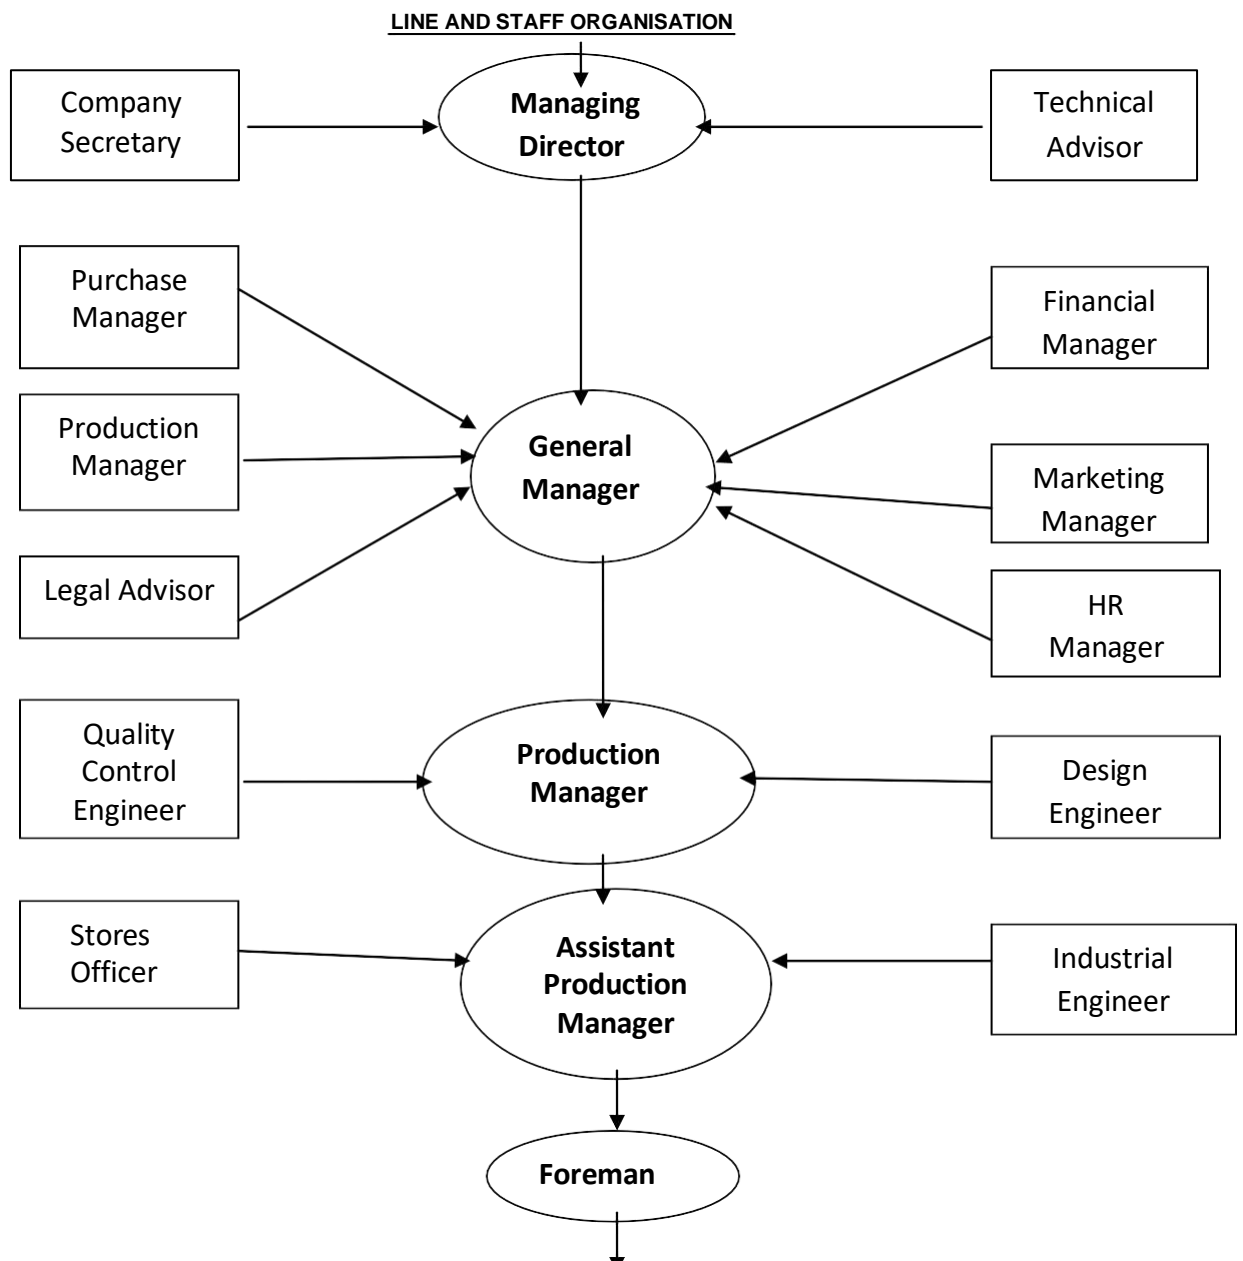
LINE AND STAFF ORGANISATION

Company Secretary

Managing Director

Technical Advisor

Purchase Manager

Financial Manager

Production Manager

General Manager

Marketing Manager

Legal Advisor

HR Manager

Quality Control Engineer

Production Manager

Design Engineer

Stores Officer

Assistant Production Manager

Industrial Engineer

Foreman